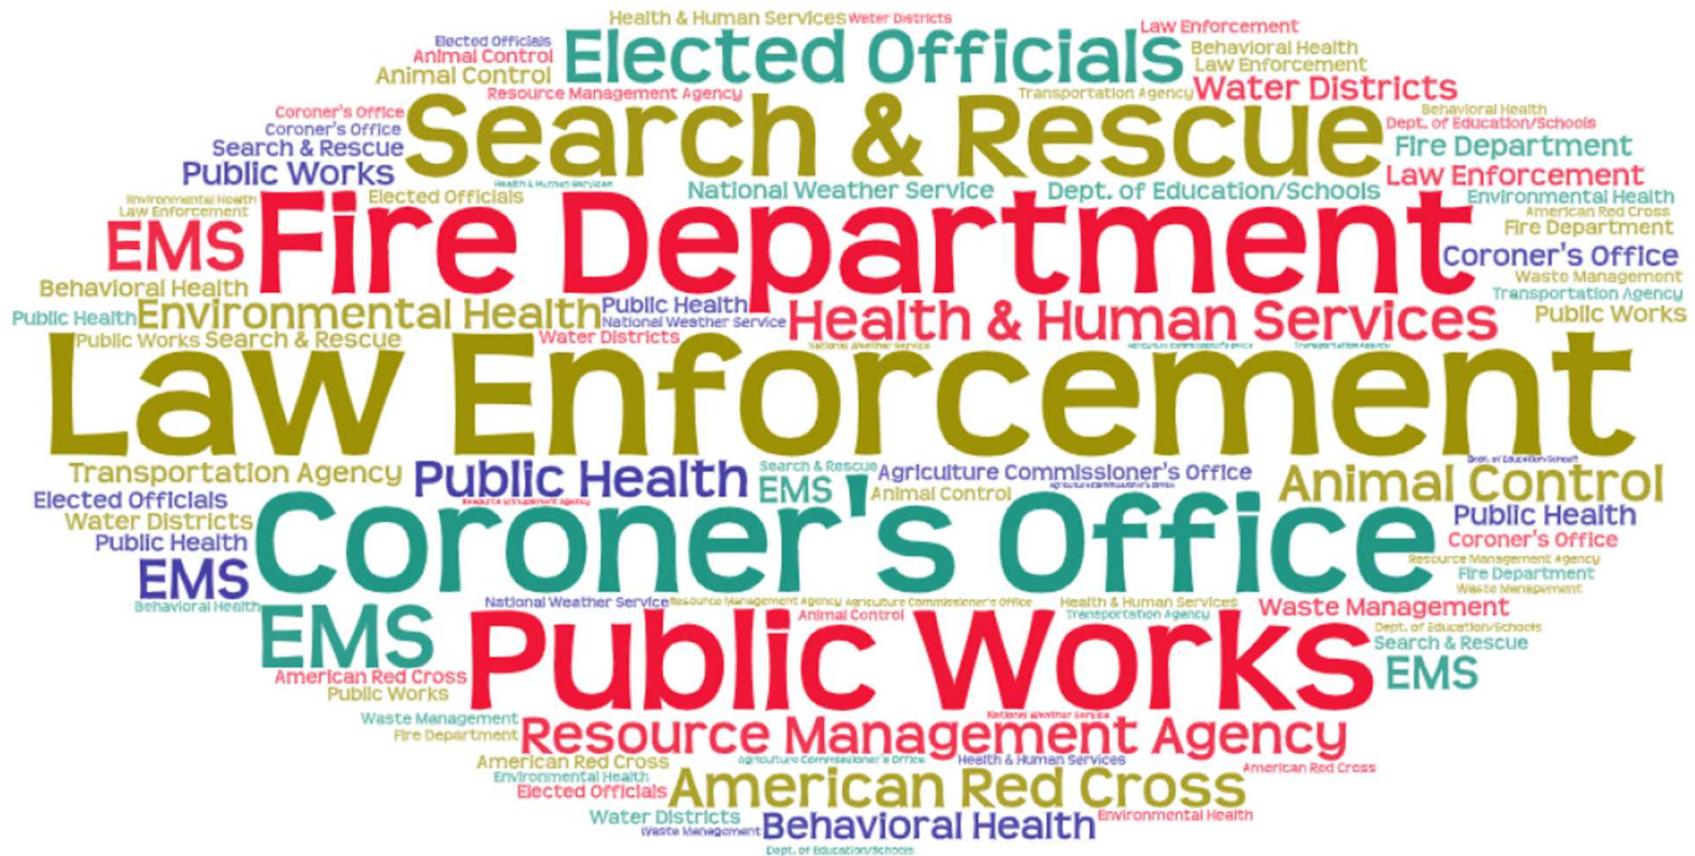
Health & Human Services Water Districts
Law Enforcement
Elected Officials
Animal Control
Elected Officials
Behavioral Health
Law Enforcement
Animal Control
Resource Management Agency
Transportation Agency
Water Districts
Coroner's Office
Behavioral Health
Coroner's Office
Search & Rescue
Dept. of Education/Schools
Search & Rescue
Fire Department
Public Works
Environmental Health
Health & Human Services
National Weather Service
Dept. of Education/Schools
Law Enforcement
Law Enforcement
Elected Officials
Environmental Health
American Red Cross
EMS
Fire Department
Fire Department
Coroner's Office
Waste Management
Behavioral Health
Transportation Agency
Public Health
Public Health
Environmental Health
National Weather Service
Health & Human Services
Public Works
Public Works
Search & Rescue
Water Districts
Law Enforcement
Transportation Agency
Public Health
Search & Rescue
Agriculture Commissioner's Office
Elected Officials
EMS
Animal Control
Animal Control
Water Districts
Public Health
Coroner's Office
Public Health
Coroner's Office
EMS
Behavioral Health
Resource Management Agency
Fire Department
National Weather Service
Health & Human Services
Waste Management
Waste Management
Animal Control
Transportation Agency
Dept. of Education/Schools
EMS
Search & Rescue
Public Works
EMS
American Red Cross
Public Works
Waste Management
Fire Department
Resource Management Agency
American Red Cross
American Red Cross
Health & Human Services
Environmental Health
American Red Cross
Elected Officials
Water Districts
Behavioral Health
Environmental Health
Waste Management
Dept. of Education/Schools